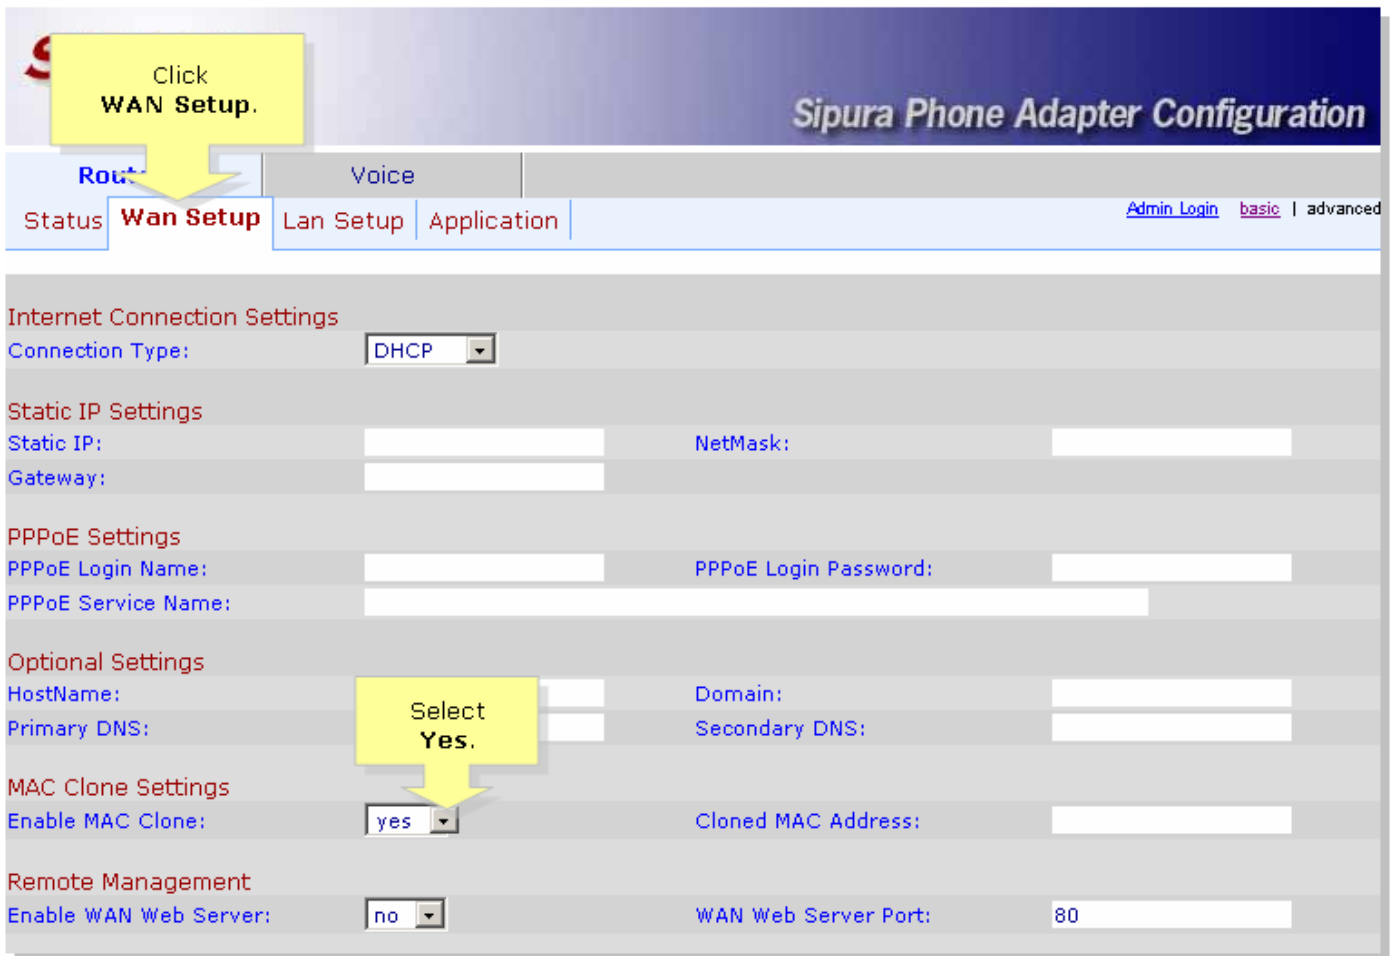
Click
WAN Setup.

Sipura Phone Adapter Configuration

Rout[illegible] Voice

Status Wan Setup Lan Setup Application

Admin Login basic | advanced

Internet Connection Settings

Connection Type: DHCP

Static IP Settings

Static IP: NetMask:

Gateway:

PPPoE Settings

PPPoE Login Name: PPPoE Login Password:

PPPoE Service Name:

Optional Settings

HostName: Domain:

Primary DNS: Secondary DNS:

Select
Yes.

MAC Clone Settings

Enable MAC Clone: yes Cloned MAC Address:

Remote Management

Enable WAN Web Server: no WAN Web Server Port: 80